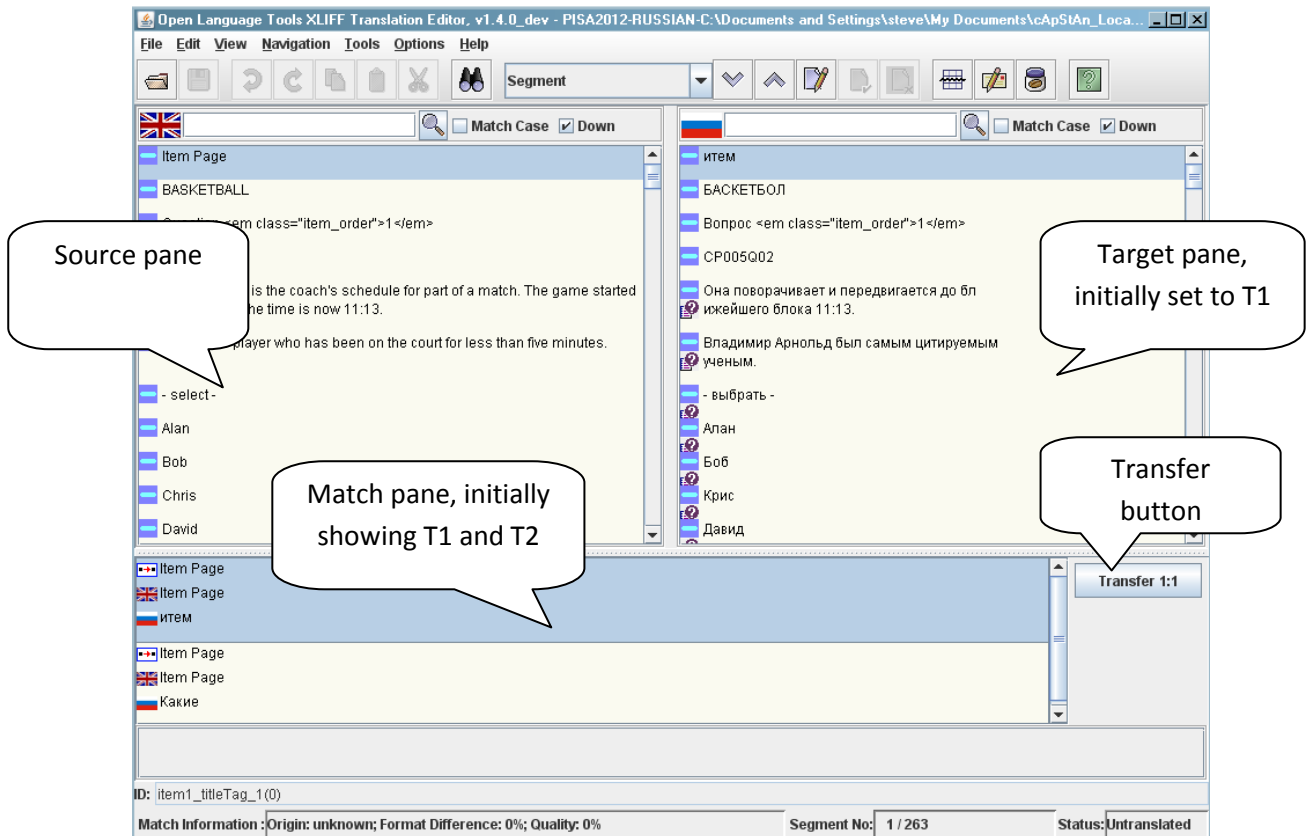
Open Language Tools XLIFF Translation Editor, v1.4.0_dev - PISA2012-RUSSIAN-C:\Documents and Settings\steve\My Documents\cApStAn_Loca...

File Edit View Navigation Tools Options Help

Segment

Match Case Down

Match Case Down

Item Page

BASKETBALL

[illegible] <em class="item_order">1</em>

Source pane

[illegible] is the coach's schedule for part of a match. The game started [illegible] the time is now 11:13.

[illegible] player who has been on the court for less than five minutes.

- select -

Alan

Bob

Chris

David

итем

БАСКЕТБОЛ

Вопрос <em class="item_order">1</em>

CP005Q02

Она поворачивает и передвигается до бл ижейшего блока 11:13.

Владимир Арнольд был самым цитируемым ученым.

- выбрать -

Алан

Боб

Крис

Давид

Target pane, initially set to T1

Match pane, initially showing T1 and T2

Transfer button

Item Page
Item Page
итем

Item Page
Item Page
Какие

Transfer 1:1

ID: item1_titleTag_1(0)

Match Information : Origin: unknown; Format Difference: 0%; Quality: 0%

Segment No: 1 / 263

Status: Untranslated